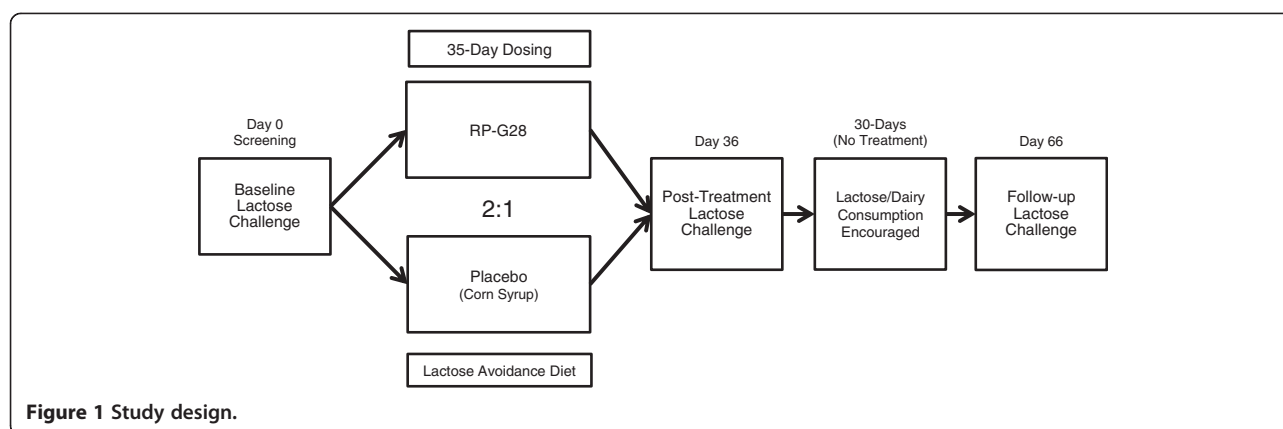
35-Day Dosing

Day 0
Screening

Baseline Lactose Challenge

RP-G28

2:1

Placebo
(Corn Syrup)

Lactose Avoidance Diet

Day 36

Post-Treatment Lactose Challenge

30-Days
(No Treatment)

Lactose/Dairy Consumption Encouraged

Day 66

Follow-up Lactose Challenge

**Figure 1** Study design.